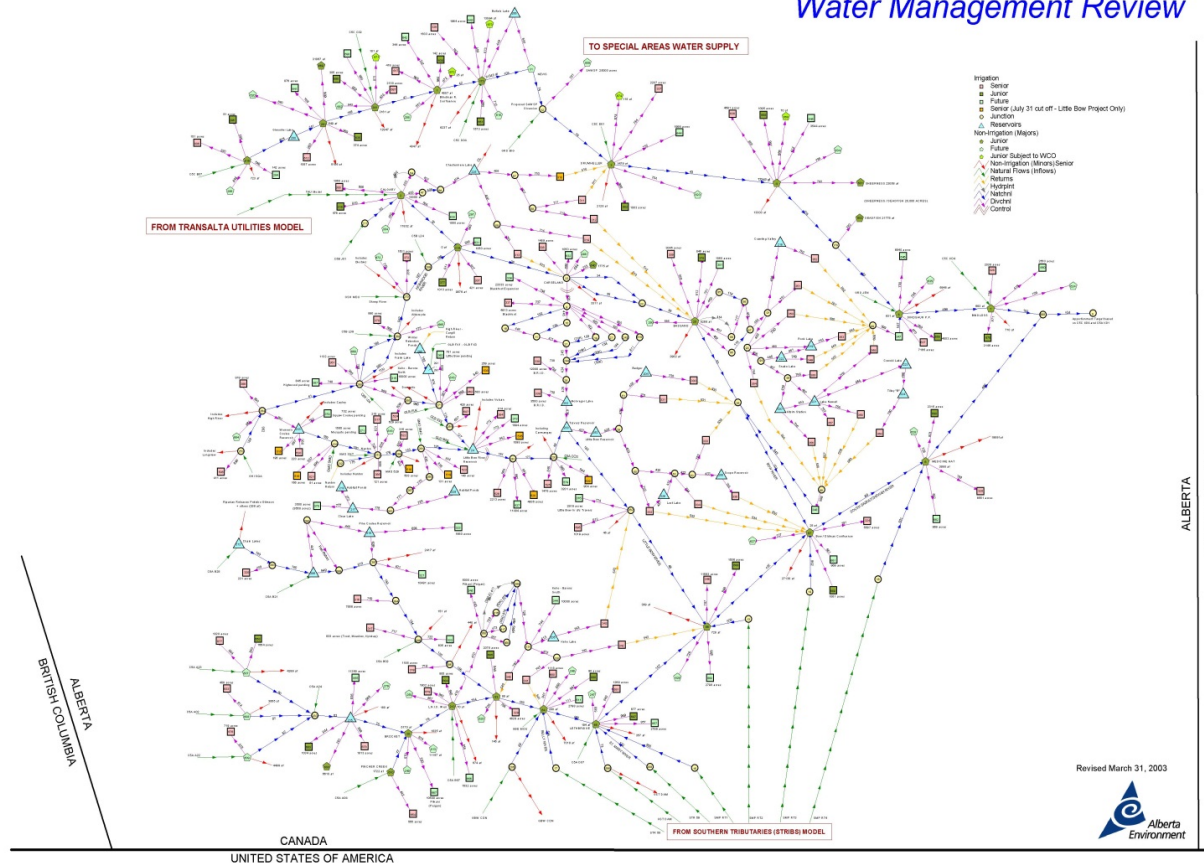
Water Management Review

TO SPECIAL AREAS WATER SUPPLY

Irrigation
Senior
Junior
Future
Senior (July 31 cut off - Little Bow Project Only)
Junction
Reservoirs
Non-Irrigation (Majors)
Junior
Future
Junior Subject to WCO
Non-Irrigation (Minors) Senior
Natural Flows (Inflows)
Returns
Hydrplnt
Natchnl
Divchnl
Control

FROM TRANSALTA UTILITIES MODEL

ALBERTA

ALBERTA
BRITISH COLUMBIA

Revised March 31, 2003

FROM SOUTHERN TRIBUTARIES (STRIBS) MODEL

Alberta Environment

CANADA
UNITED STATES OF AMERICA